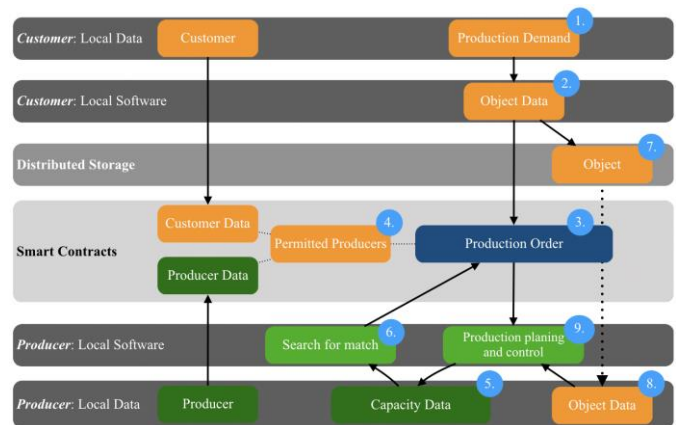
Customer: Local Data
Customer
Production Demand
1.

Customer: Local Software
Object Data
2.

Distributed Storage
Object
7.

Smart Contracts
Customer Data
Permitted Producers
4.
Production Order
3.
Producer Data

Producer: Local Software
Search for match
6.
Production planing and control
9.

Producer: Local Data
Producer
Capacity Data
5.
Object Data
8.